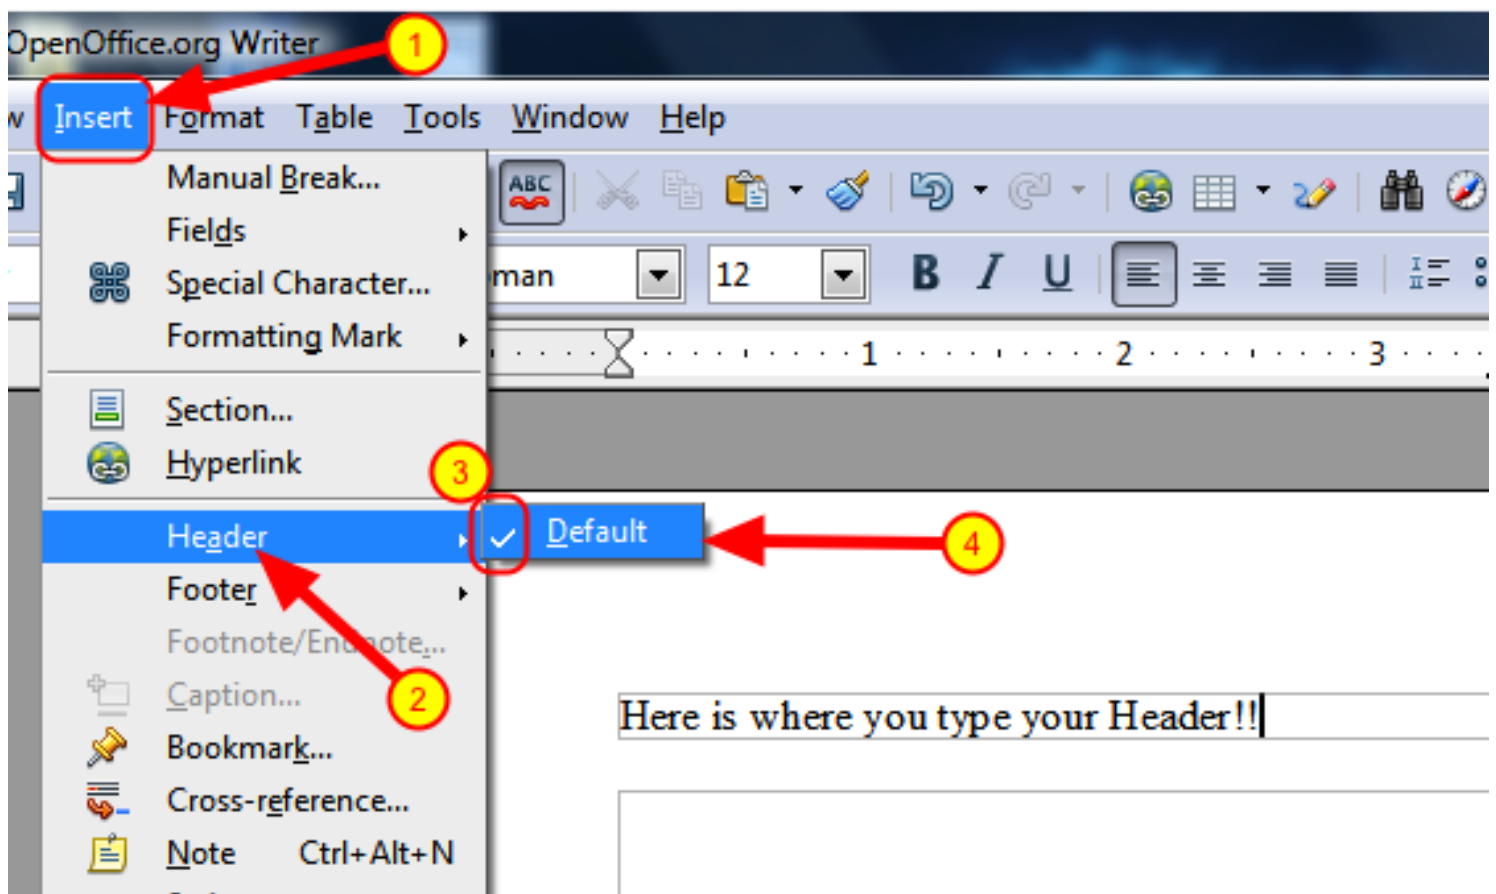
OpenOffice.org Writer

1

w Insert Format Table Tools Window Help

Manual Break...
Fields
Special Character...
Formatting Mark

Section...
Hyperlink

Header
Footer
Footnote/Endnote...
Caption...
Bookmark...
Cross-reference...
Note Ctrl+Alt+N

3

Default

4

2

ABC

man

12

B I U

1 2 3

Here is where you type your Header!!